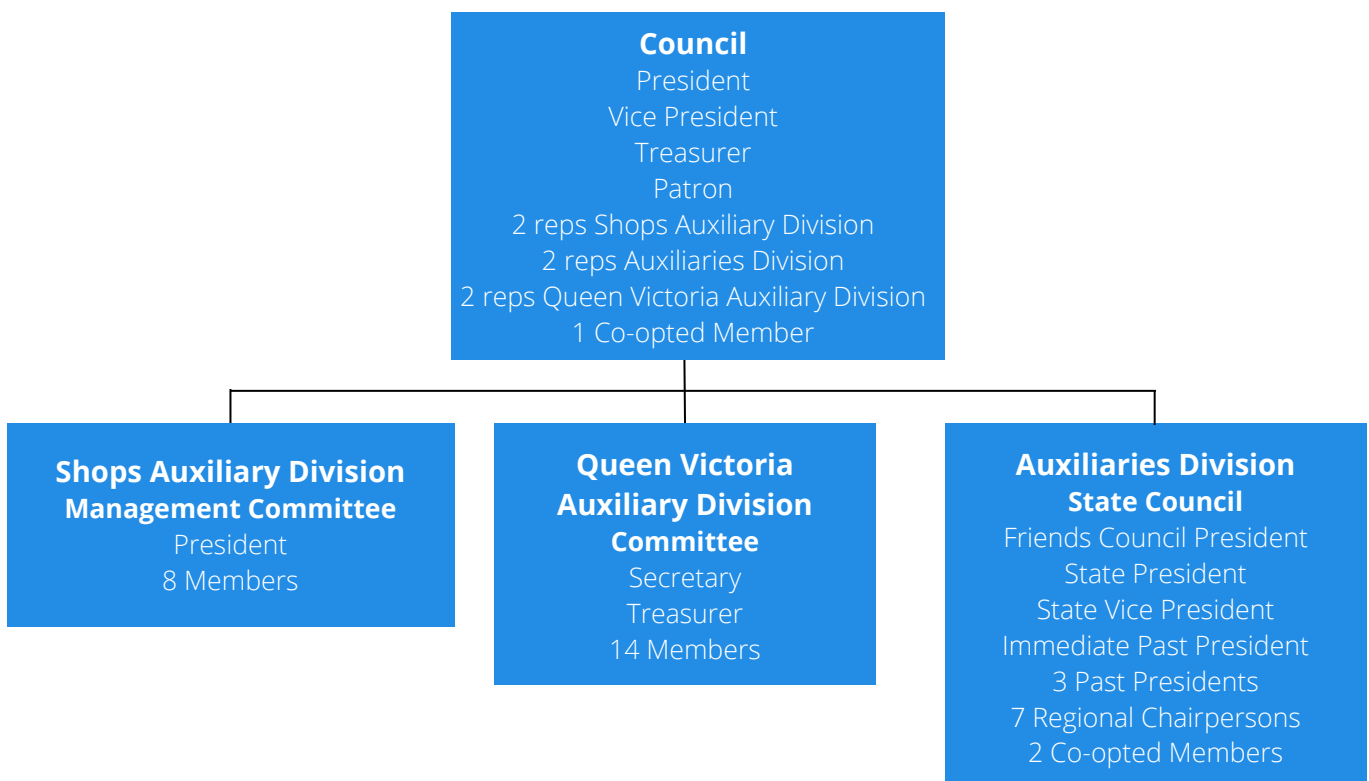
Council
President
Vice President
Treasurer
Patron
2 reps Shops Auxiliary Division
2 reps Auxiliaries Division
2 reps Queen Victoria Auxiliary Division
1 Co-opted Member

Shops Auxiliary Division
Management Committee
President
8 Members

Queen Victoria
Auxiliary Division
Committee
Secretary
Treasurer
14 Members

Auxiliaries Division
State Council
Friends Council President
State President
State Vice President
Immediate Past President
3 Past Presidents
7 Regional Chairpersons
2 Co-opted Members